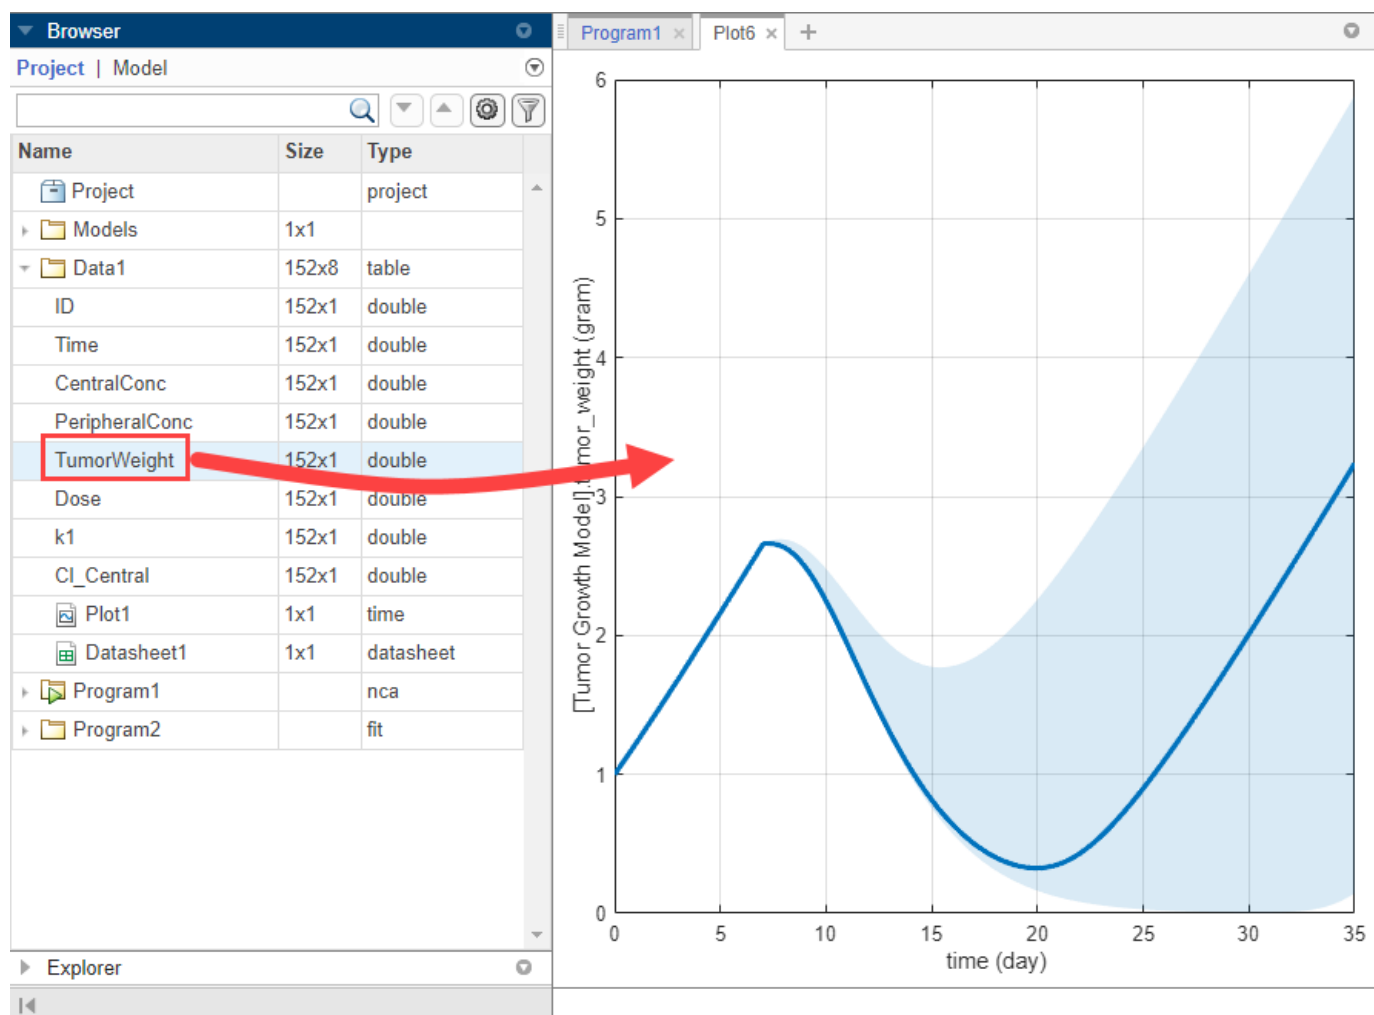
Browser

Project | Model

| Name | Size | Type |
|---|---|---|
| Project | | project |
| Models | 1x1 | |
| Data1 | 152x8 | table |
| ID | 152x1 | double |
| Time | 152x1 | double |
| CentralConc | 152x1 | double |
| PeripheralConc | 152x1 | double |
| TumorWeight | 152x1 | double |
| Dose | 152x1 | double |
| k1 | 152x1 | double |
| Cl_Central | 152x1 | double |
| Plot1 | 1x1 | time |
| Datasheet1 | 1x1 | datasheet |
| Program1 | | nca |
| Program2 | | fit |

Explorer

Program1 × Plot6 × +

[Tumor Growth Model].tumor_weight (gram)

6
5
4
3
2
1
0

0 5 10 15 20 25 30 35

time (day)